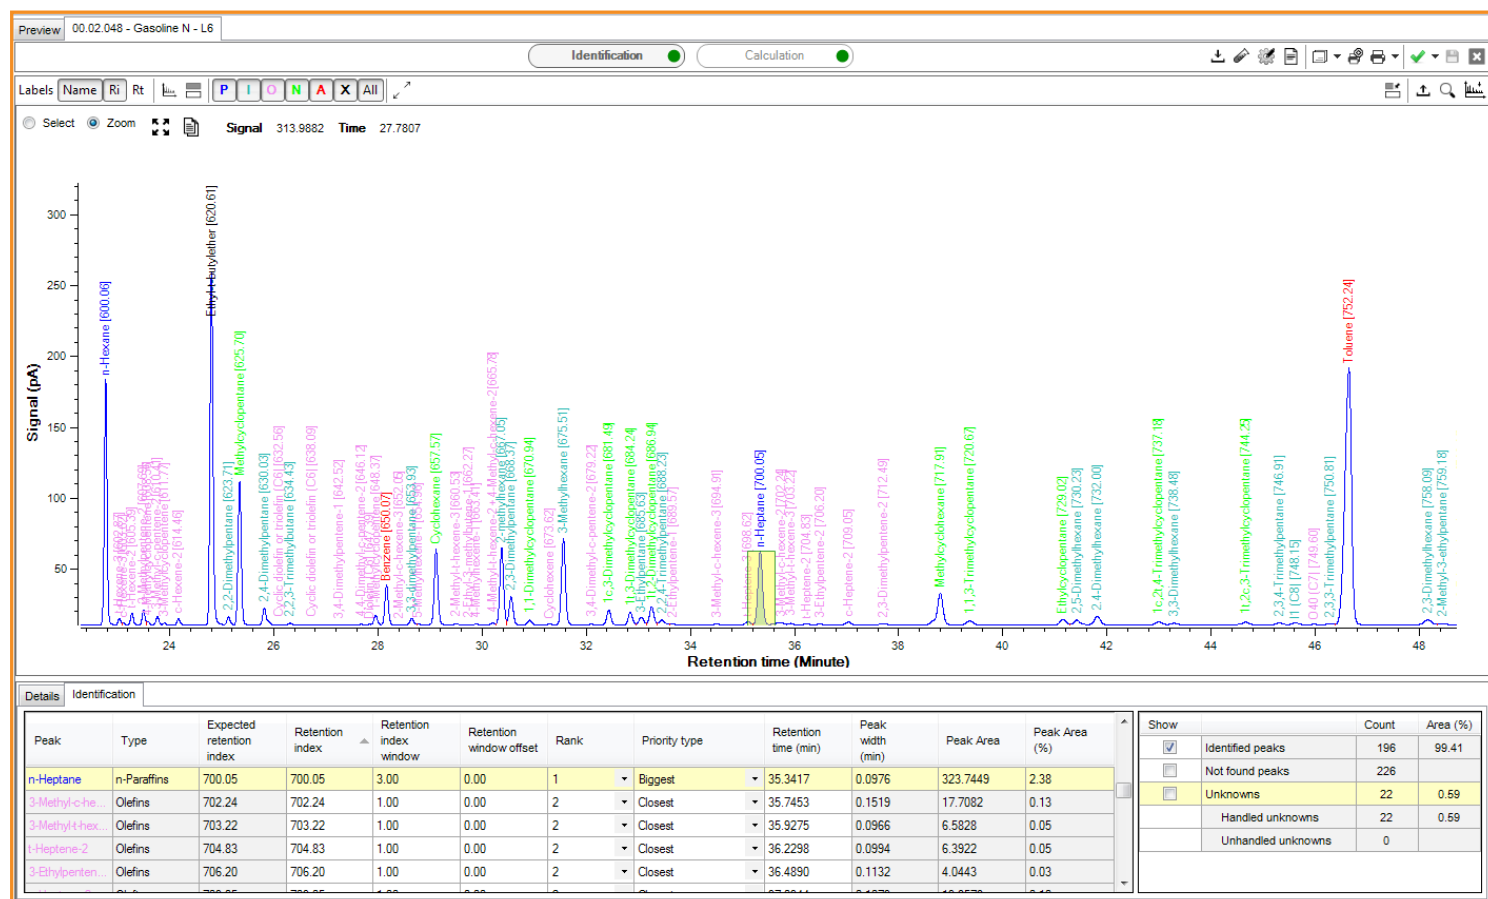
Preview | 00.02.048 - Gasoline N - L6

Identification | Calculation

Labels | Name | Ri | Rt | P | I | O | N | A | X | All

Select | Zoom | Signal 313.9882 | Time 27.7807

Signal (pA)

300
250
200
150
100
50

n-Hexane [600.06]
Ethyl t-butylether [620.61]
Methylcyclopentane [625.70]
2,2-Dimethylpentane [623.71]
2,4-Dimethylpentane [630.03]
2,2,3-Trimethylbutane [634.43]
Benzene [650.07]
Cyclohexane [657.57]
3-Methylhexane [675.51]
1c,3-Dimethylcyclopentane [681.49]
n-Heptane [700.05]
Methylcyclohexane [717.91]
Toluene [752.24]

24 26 28 30 32 34 36 38 40 42 44 46 48

Retention time (Minute)

Details | Identification

| Peak | Type | Expected retention index | Retention index | Retention index window | Retention window offset | Rank | Priority type | Retention time (min) | Peak width (min) | Peak Area | Peak Area (%) |
|---|---|---|---|---|---|---|---|---|---|---|---|
| n-Heptane | n-Paraffins | 700.05 | 700.05 | 3.00 | 0.00 | 1 | Biggest | 35.3417 | 0.0976 | 323.7449 | 2.38 |
| 3-Methyl-c-he... | Olefins | 702.24 | 702.24 | 1.00 | 0.00 | 2 | Closest | 35.7453 | 0.1519 | 17.7082 | 0.13 |
| 3-Methyl-t-hex... | Olefins | 703.22 | 703.22 | 1.00 | 0.00 | 2 | Closest | 35.9275 | 0.0966 | 6.5828 | 0.05 |
| t-Heptene-2 | Olefins | 704.83 | 704.83 | 1.00 | 0.00 | 2 | Closest | 36.2298 | 0.0994 | 6.3922 | 0.05 |
| 3-Ethylpenten... | Olefins | 706.20 | 706.20 | 1.00 | 0.00 | 2 | Closest | 36.4890 | 0.1132 | 4.0443 | 0.03 |

| Show | | Count | Area (%) |
|---|---|---|---|
| ☑ | Identified peaks | 196 | 99.41 |
| ☐ | Not found peaks | 226 | |
| ☐ | Unknowns | 22 | 0.59 |
| | Handled unknowns | 22 | 0.59 |
| | Unhandled unknowns | 0 | |